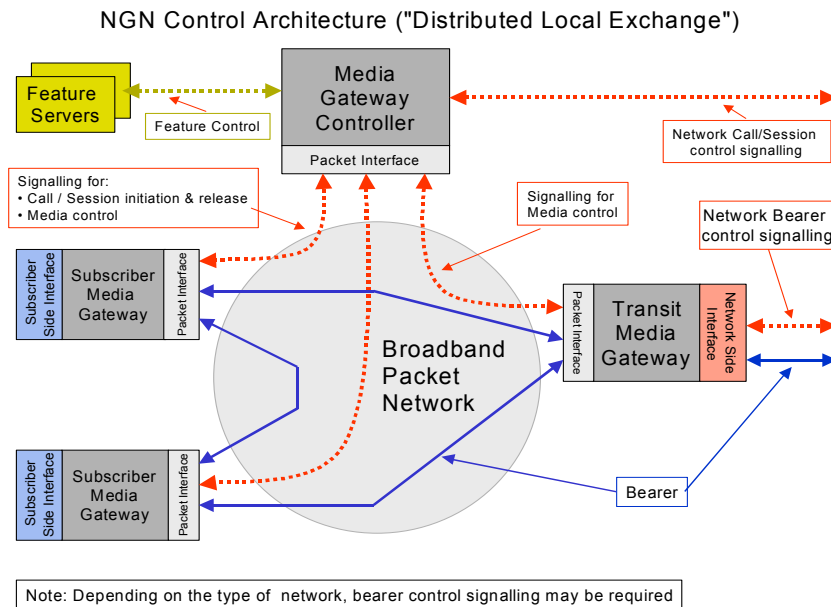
NGN Control Architecture ("Distributed Local Exchange")

Feature Servers

Feature Control

Media Gateway Controller

Packet Interface

Network Call/Session control signalling

Signalling for:
• Call / Session initiation & release
• Media control

Signalling for Media control

Network Bearer control signalling

Subscriber Side Interface

Subscriber Media Gateway

Packet Interface

Broadband Packet Network

Packet Interface

Transit Media Gateway

Network Side Interface

Subscriber Side Interface

Subscriber Media Gateway

Packet Interface

Bearer

Note: Depending on the type of network, bearer control signalling may be required